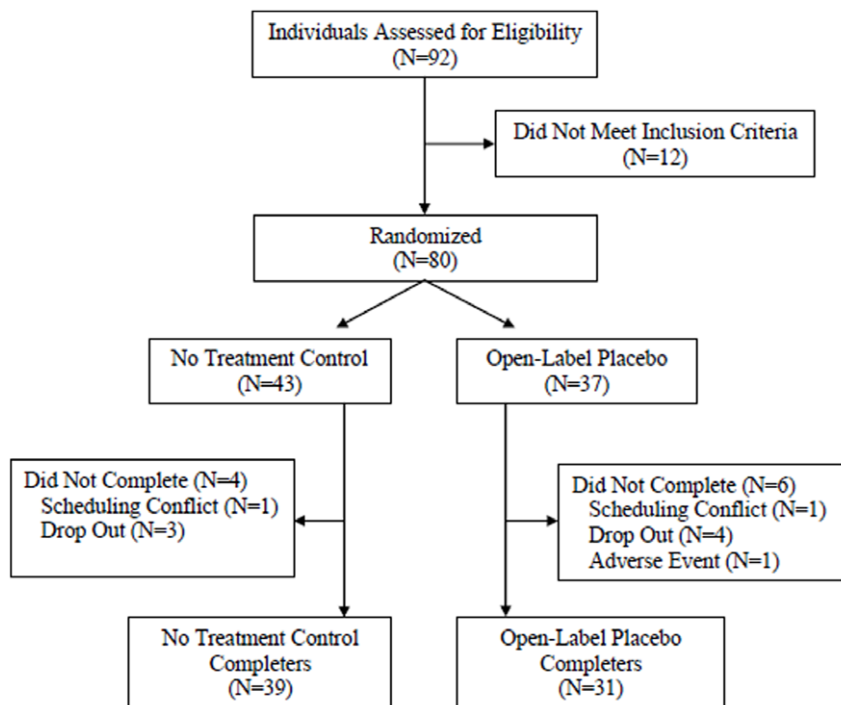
Individuals Assessed for Eligibility
(N=92)

Did Not Meet Inclusion Criteria
(N=12)

Randomized
(N=80)

No Treatment Control
(N=43)

Open-Label Placebo
(N=37)

Did Not Complete (N=4)
Scheduling Conflict (N=1)
Drop Out (N=3)

Did Not Complete (N=6)
Scheduling Conflict (N=1)
Drop Out (N=4)
Adverse Event (N=1)

No Treatment Control
Completers
(N=39)

Open-Label Placebo
Completers
(N=31)